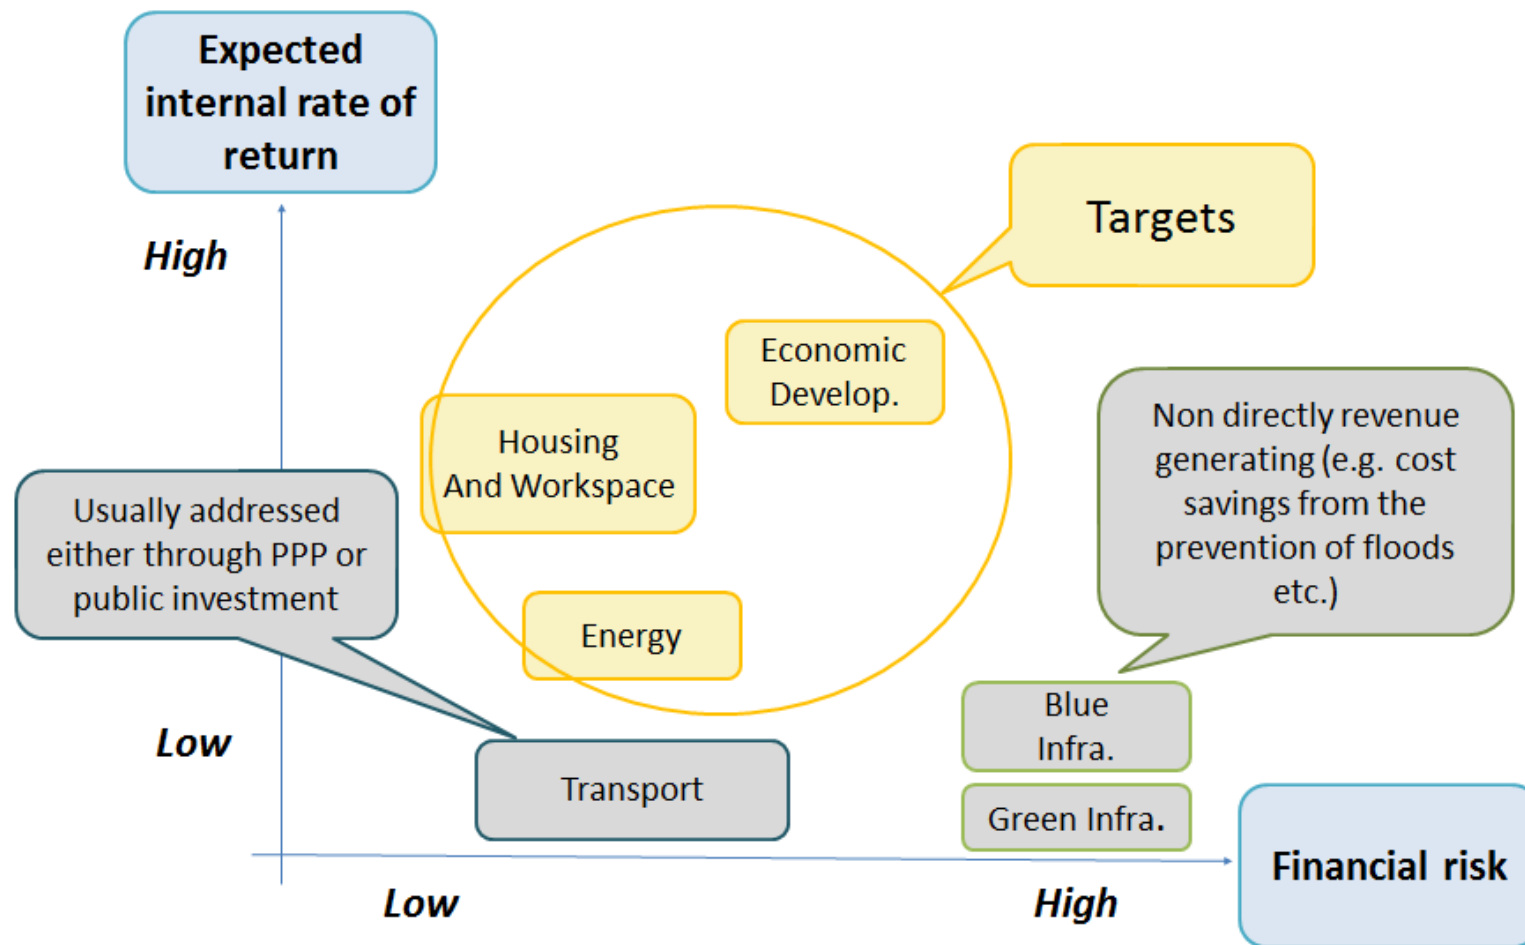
Expected internal rate of return

Targets

High

Economic Develop.

Housing And Workspace

Non directly revenue generating (e.g. cost savings from the prevention of floods etc.)

Usually addressed either through PPP or public investment

Energy

Blue Infra.

Low

Transport

Green Infra.

Financial risk

Low

High